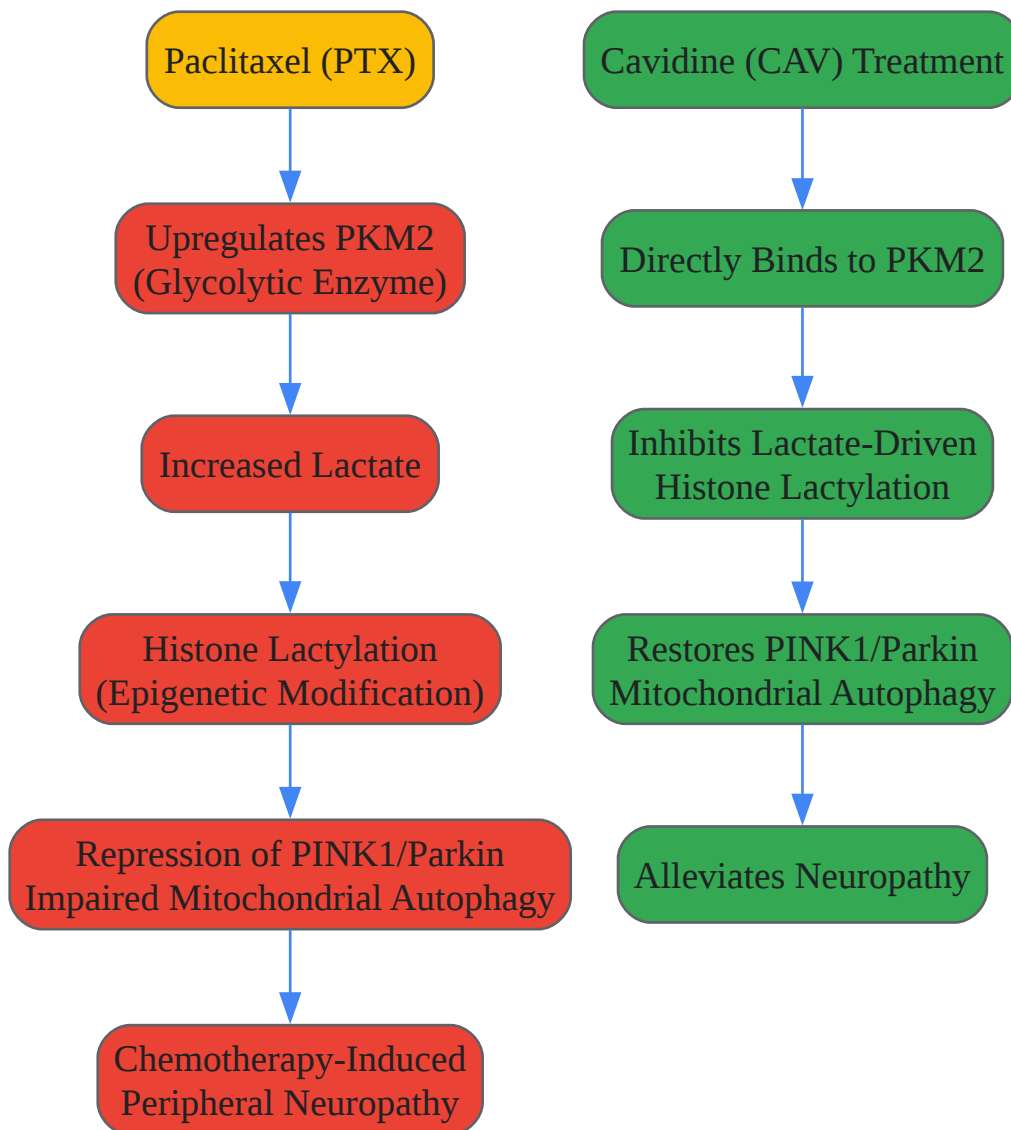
Paclitaxel (PTX)

Upregulates PKM2 (Glycolytic Enzyme)

Increased Lactate

Histone Lactylation (Epigenetic Modification)

Repression of PINK1/Parkin Impaired Mitochondrial Autophagy

Chemotherapy-Induced Peripheral Neuropathy

Cavidine (CAV) Treatment

Directly Binds to PKM2

Inhibits Lactate-Driven Histone Lactylation

Restores PINK1/Parkin Mitochondrial Autophagy

Alleviates Neuropathy